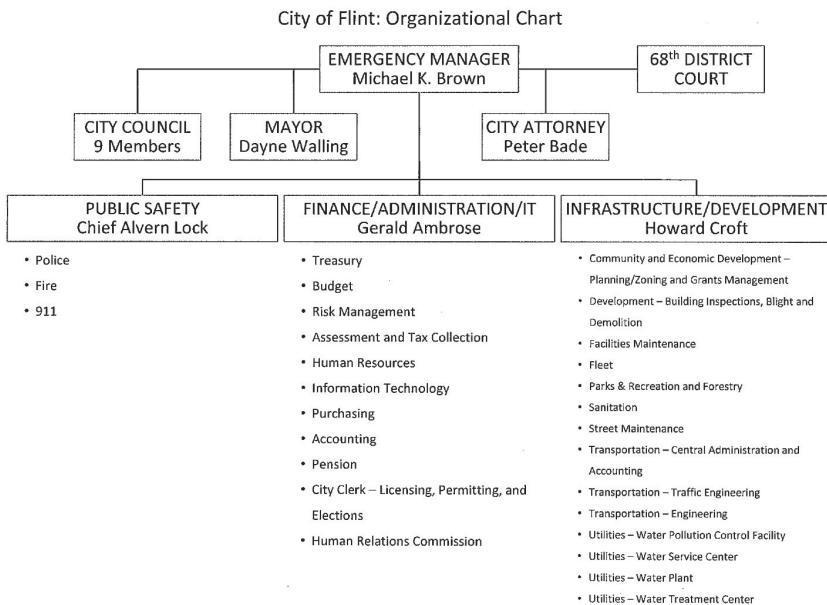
City of Flint: Organizational Chart

EMERGENCY MANAGER
Michael K. Brown

68$^{th}$ DISTRICT COURT

CITY COUNCIL
9 Members

MAYOR
Dayne Walling

CITY ATTORNEY
Peter Bade

PUBLIC SAFETY
Chief Alvern Lock

- Police
- Fire
- 911

FINANCE/ADMINISTRATION/IT
Gerald Ambrose

- Treasury
- Budget
- Risk Management
- Assessment and Tax Collection
- Human Resources
- Information Technology
- Purchasing
- Accounting
- Pension
- City Clerk – Licensing, Permitting, and Elections
- Human Relations Commission

INFRASTRUCTURE/DEVELOPMENT
Howard Croft

- Community and Economic Development – Planning/Zoning and Grants Management
- Development – Building Inspections, Blight and Demolition
- Facilities Maintenance
- Fleet
- Parks & Recreation and Forestry
- Sanitation
- Street Maintenance
- Transportation – Central Administration and Accounting
- Transportation – Traffic Engineering
- Transportation – Engineering
- Utilities – Water Pollution Control Facility
- Utilities – Water Service Center
- Utilities – Water Plant
- Utilities – Water Treatment Center